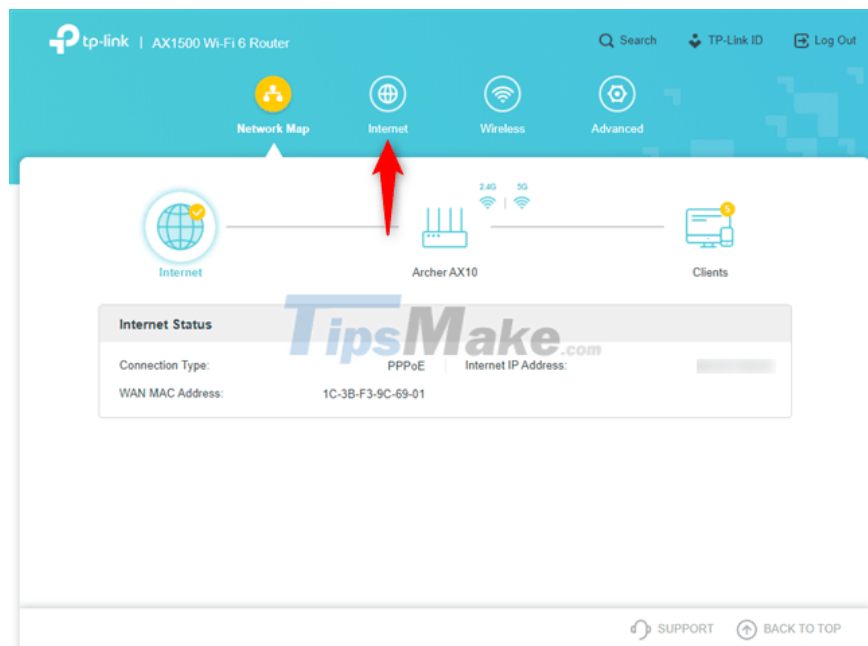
tp-link | AX1500 Wi-Fi 6 Router

Search TP-Link ID Log Out

Network Map Internet Wireless Advanced

2.4G | 5G

Internet Archer AX10 Clients

5

TipsMake.com

Internet Status

Connection Type: PPPoE Internet IP Address: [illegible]

WAN MAC Address: 1C-3B-F3-9C-69-01

SUPPORT BACK TO TOP